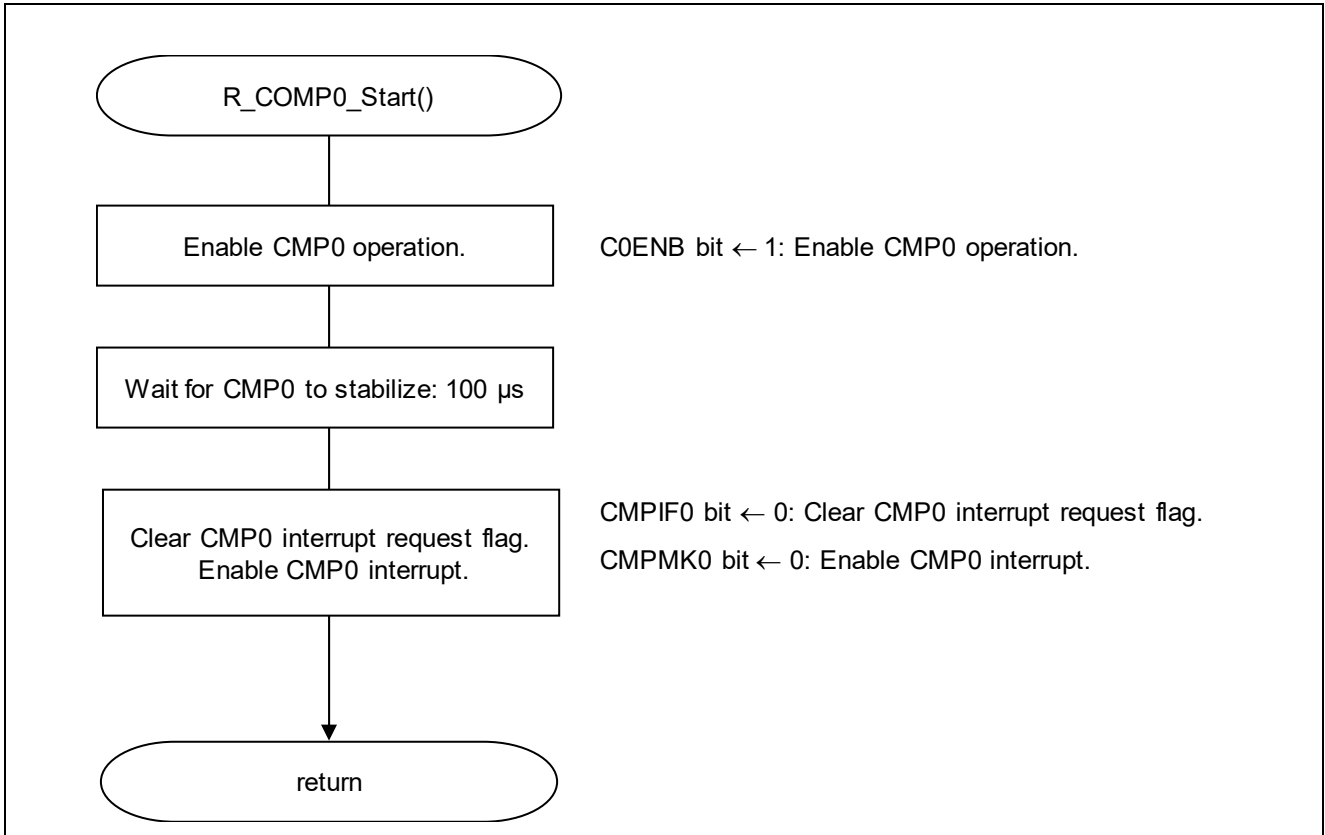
R_COMP0_Start()

Enable CMP0 operation.

C0ENB bit ← 1: Enable CMP0 operation.

Wait for CMP0 to stabilize: 100 μs

Clear CMP0 interrupt request flag. Enable CMP0 interrupt.

CMPIF0 bit ← 0: Clear CMP0 interrupt request flag.

CMPMK0 bit ← 0: Enable CMP0 interrupt.

return